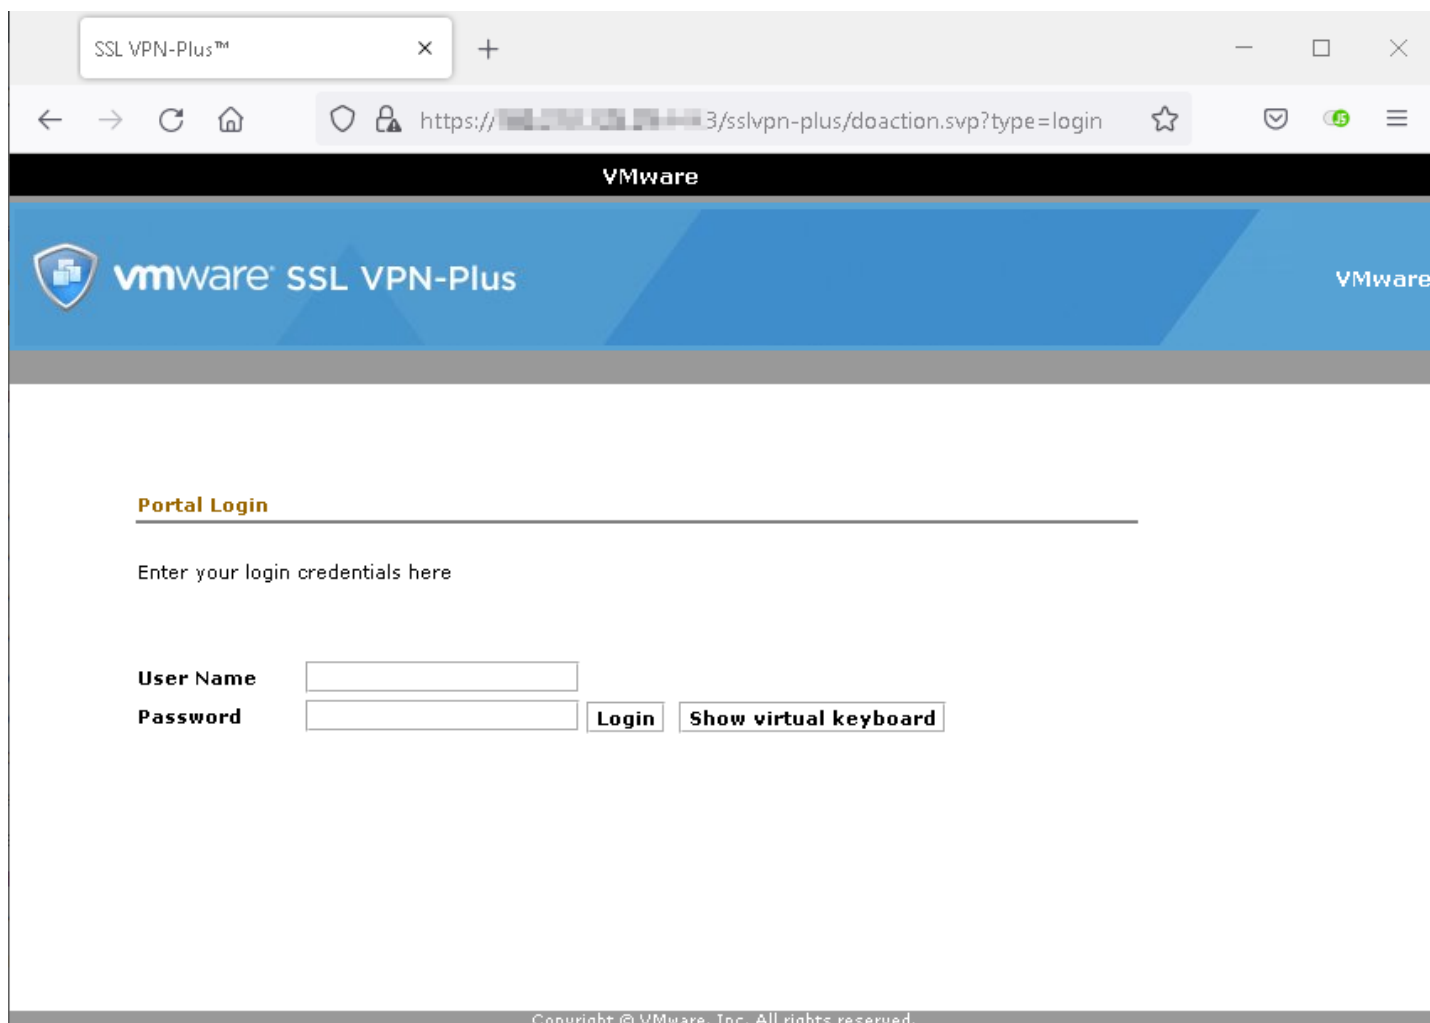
SSL VPN-Plus™

https://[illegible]3/sslvpn-plus/doaction.svp?type=login

VMware

vmware SSL VPN-Plus

VMware

Portal Login

Enter your login credentials here

User Name

Password

Login

Show virtual keyboard

Copyright © VMware, Inc. All rights reserved.